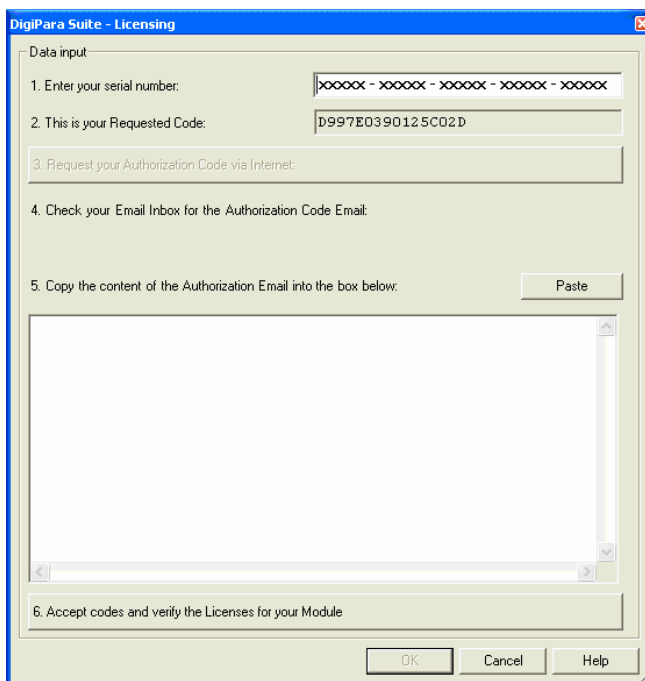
DigiPara Suite - Licensing

Data input

1. Enter your serial number:

XXXXX - XXXXX - XXXXX - XXXXX - XXXXX

2. This is your Requested Code:

D997E0390125C02D

3. Request your Authorization Code via Internet:

4. Check your Email Inbox for the Authorization Code Email:

5. Copy the content of the Authorization Email into the box below:

Paste

6. Accept codes and verify the Licenses for your Module

OK

Cancel

Help